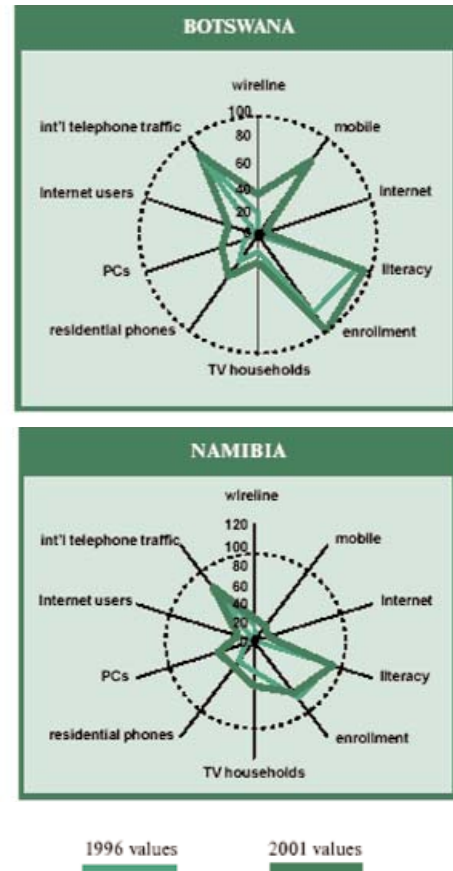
BOTSWANA

wireline
100
80
60
40
20
0
mobile
internet
literacy
enrollment
TV households
residential phones
PCs
Internet users
int'l telephone traffic

NAMIBIA

wireline
120
100
80
60
40
20
0
mobile
Internet
literacy
enrollment
TV households
residential phones
PCs
Internet users
int'l telephone traffic

1996 values
2001 values